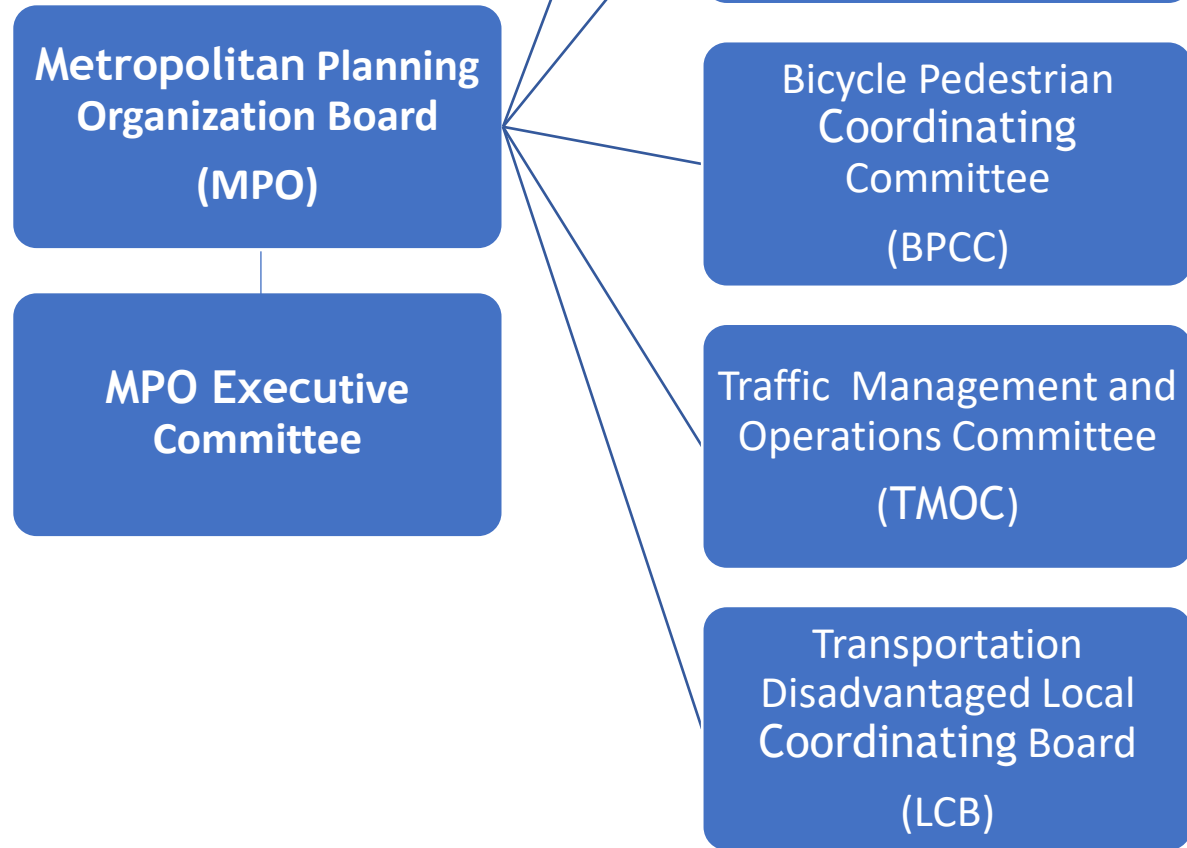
Metropolitan Planning Organization Board

(MPO)

MPO Executive Committee

Bicycle Pedestrian Coordinating Committee

(BPCC)

Traffic Management and Operations Committee

(TMOC)

Transportation Disadvantaged Local Coordinating Board

(LCB)